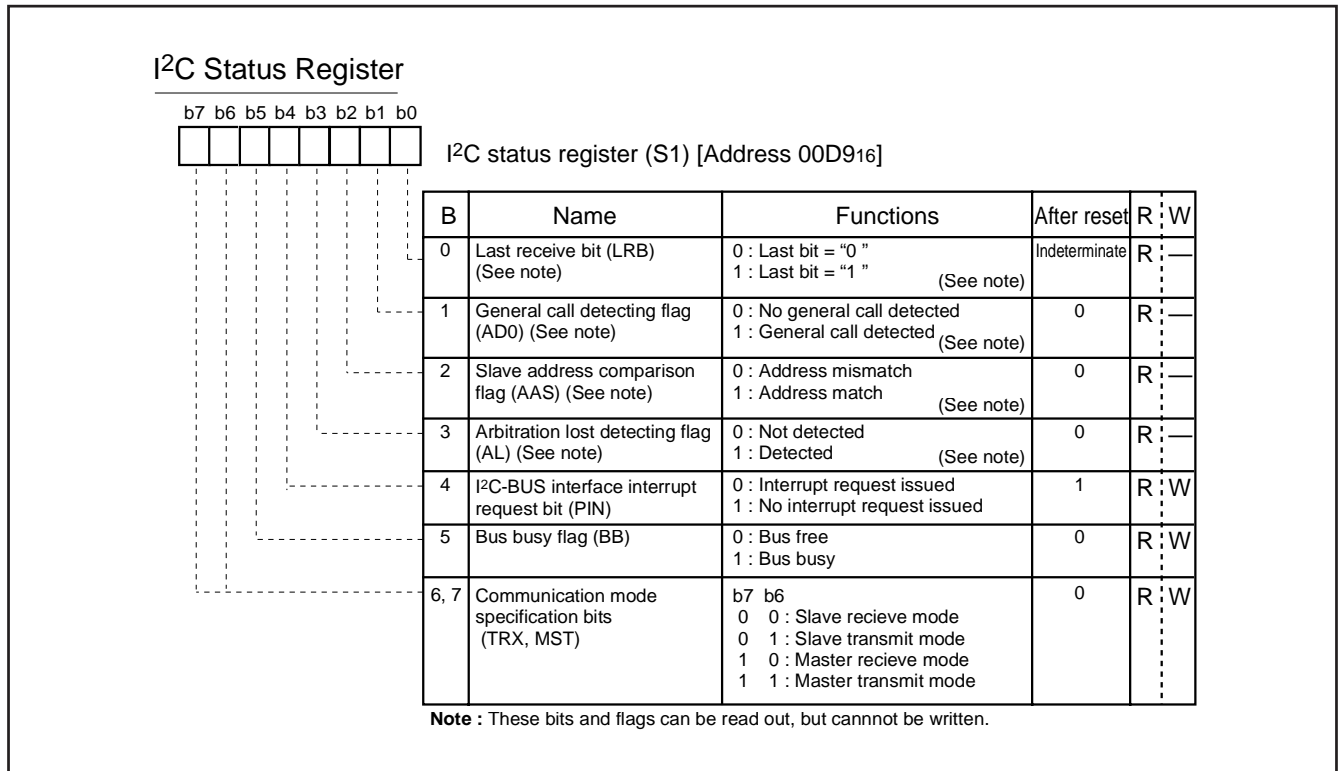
I²C Status Register

b7 b6 b5 b4 b3 b2 b1 b0

I²C status register (S1) [Address 00D9$_{16}$]

| B | Name | Functions | After reset | R | W |
|---|---|---|---|---|---|
| 0 | Last receive bit (LRB) (See note) | 0 : Last bit = "0 " 1 : Last bit = "1 " (See note) | Indeterminate | R | — |
| 1 | General call detecting flag (AD0) (See note) | 0 : No general call detected 1 : General call detected (See note) | 0 | R | — |
| 2 | Slave address comparison flag (AAS) (See note) | 0 : Address mismatch 1 : Address match (See note) | 0 | R | — |
| 3 | Arbitration lost detecting flag (AL) (See note) | 0 : Not detected 1 : Detected (See note) | 0 | R | — |
| 4 | I²C-BUS interface interrupt request bit (PIN) | 0 : Interrupt request issued 1 : No interrupt request issued | 1 | R | W |
| 5 | Bus busy flag (BB) | 0 : Bus free 1 : Bus busy | 0 | R | W |
| 6, 7 | Communication mode specification bits (TRX, MST) | b7 b6 0 0 : Slave recieve mode 0 1 : Slave transmit mode 1 0 : Master recieve mode 1 1 : Master transmit mode | 0 | R | W |

**Note :** These bits and flags can be read out, but cannnot be written.